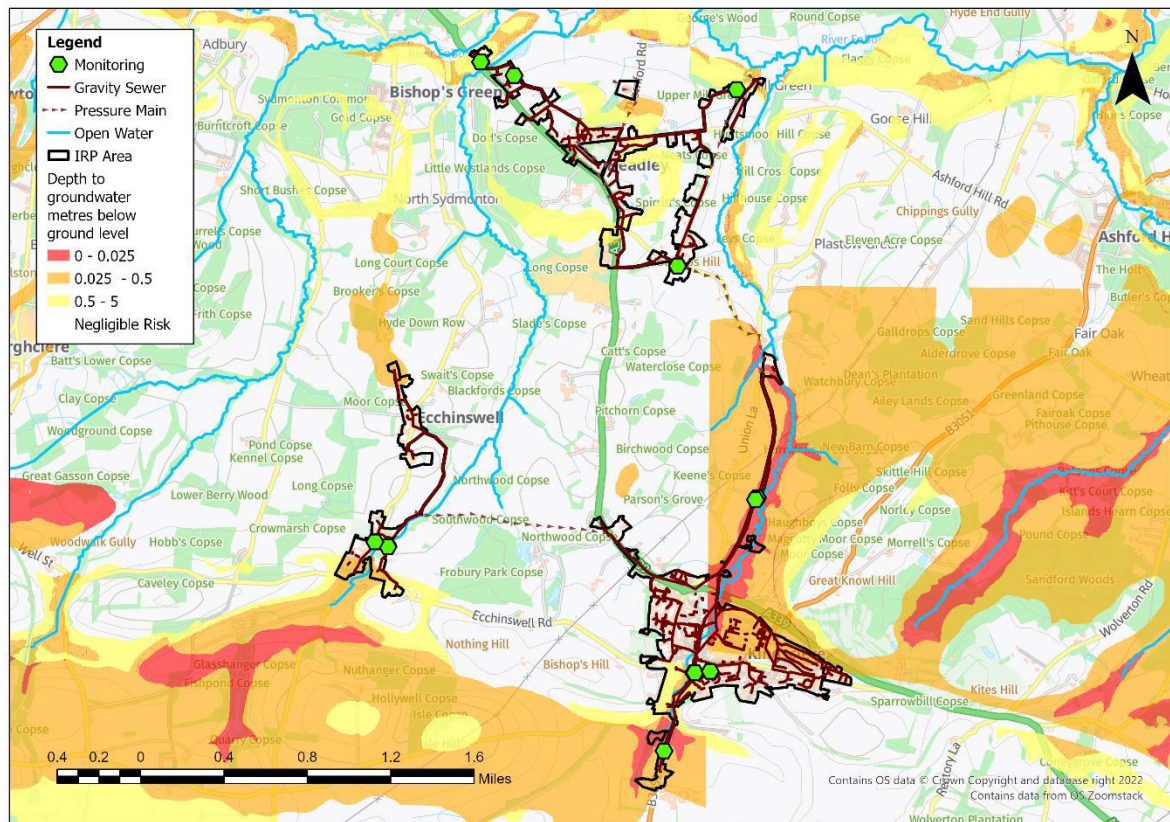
Legend
Monitoring
Gravity Sewer
Pressure Main
Open Water
IRP Area
Depth to groundwater metres below ground level
0 - 0.025
0.025 - 0.5
0.5 - 5
Negligible Risk

N

Adbury
George's Wood
Round Copse
Hyde End Gully
River
Flashy Copse
Bishop's Green
Sydmonton Common
Gold Copse
Burntcroft Copse
Upper
Green
Goose Hill
Dod's Copse
Headley
Hartsmoor Hill Copse
Little Westlands Copse
Neats Copse
Hill Cross Copse
Ashford Hill Rd
Short Bushes Copse
North Sydmonton
Spiers Copse
Hillhouse Copse
Chippings Gully
Ashford Hill
Burrell's Copse
Wood
Leys Copse
Plastow Green
Eleven Acre Copse
Long Court Copse
Long Copse
Hill
The Holt
Copse
Brooker's Copse
Butler's Copse
Frith Copse
Slade's Copse
Sand Hills Copse
Fair Oak
Hyde Down Row
Galldrops Copse
Batt's Lower Copse
Catt's Copse
Alderdrove Copse
Fair Oak
Swait's Copse
Waterclose Copse
Dean's Plantation
Wheat
Blackfords Copse
Watchbury Copse
Clay Copse
Moor Copse
Ecchinswell
Ailey Lands Copse
Greenland Copse
Woodground Copse
Pitchorn Copse
Fairoak Copse
Pithouse Copse
Pond Copse
Birchwood Copse
Union La
New Barn Copse
Kennel Copse
Great Gasson Copse
Northwood Copse
Keene's Copse
Skittle Hill Copse
Long Copse
Parson's Grove
Folly Copse
Kitt's Court Copse
Lower Berry Wood
Norley Copse
Islands Hearn Copse
Haughboys Copse
Crowmarsh Copse
Southwood Copse
Northwood Copse
Moor Copse
Morrell's Copse
Woodwalk Gully
Hobb's Copse
Moor Copse
Pound Copse
Well St
Great Knowl Hill
Caveley Copse
Frobury Park Copse
Sandford Woods
Ecchinswell Rd
A339
Wolverton Rd
Nothing Hill
Bishop's Hill
Glasshanger Copse
Nuthanger Copse
Kites Hill
Fishpond Copse
Sparrowbill Copse
Hollywell Copse
Isle Copse
Copse
Quarry Copse
Hill
Rectory La
Copse
0.4 0.2 0 0.4 0.8 1.2 1.6
Miles
Contains OS data © Crown Copyright and database right 2022
Contains data from OS Zoomstack
Wolverton Plantation